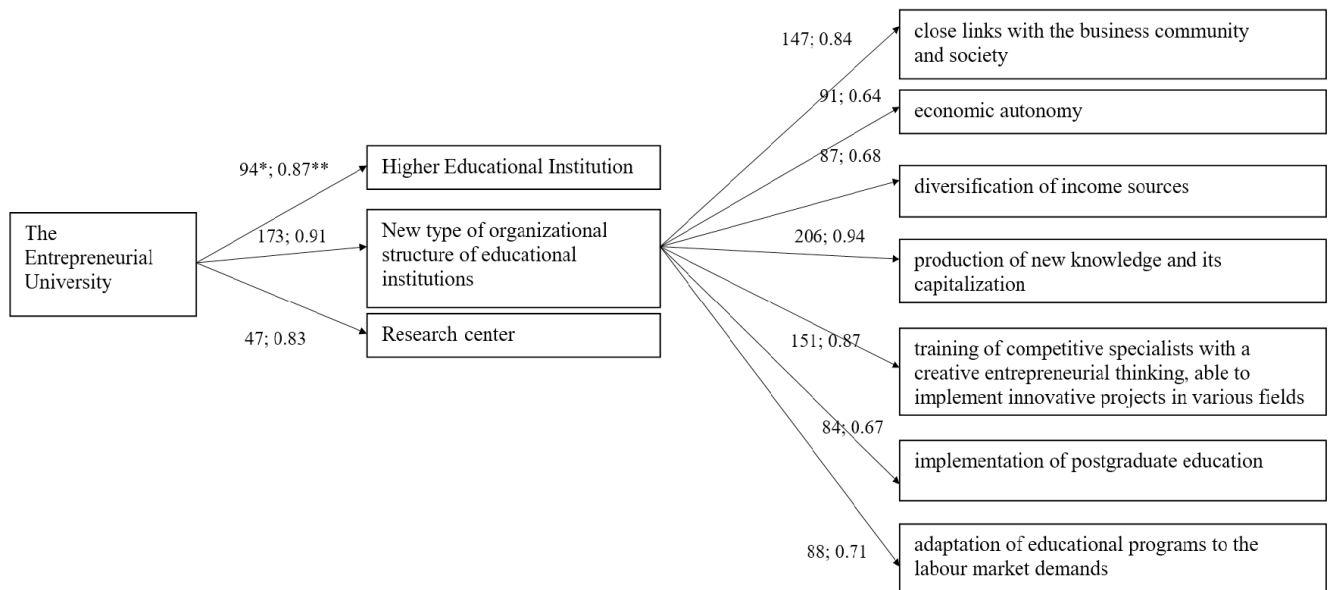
The Entrepreneurial University

94*; 0.87**

Higher Educational Institution

173; 0.91

New type of organizational structure of educational institutions

47; 0.83

Research center

147; 0.84

close links with the business community and society

91; 0.64

economic autonomy

87; 0.68

diversification of income sources

206; 0.94

production of new knowledge and its capitalization

151; 0.87

training of competitive specialists with a creative entrepreneurial thinking, able to implement innovative projects in various fields

84; 0.67

implementation of postgraduate education

88; 0.71

adaptation of educational programs to the labour market demands